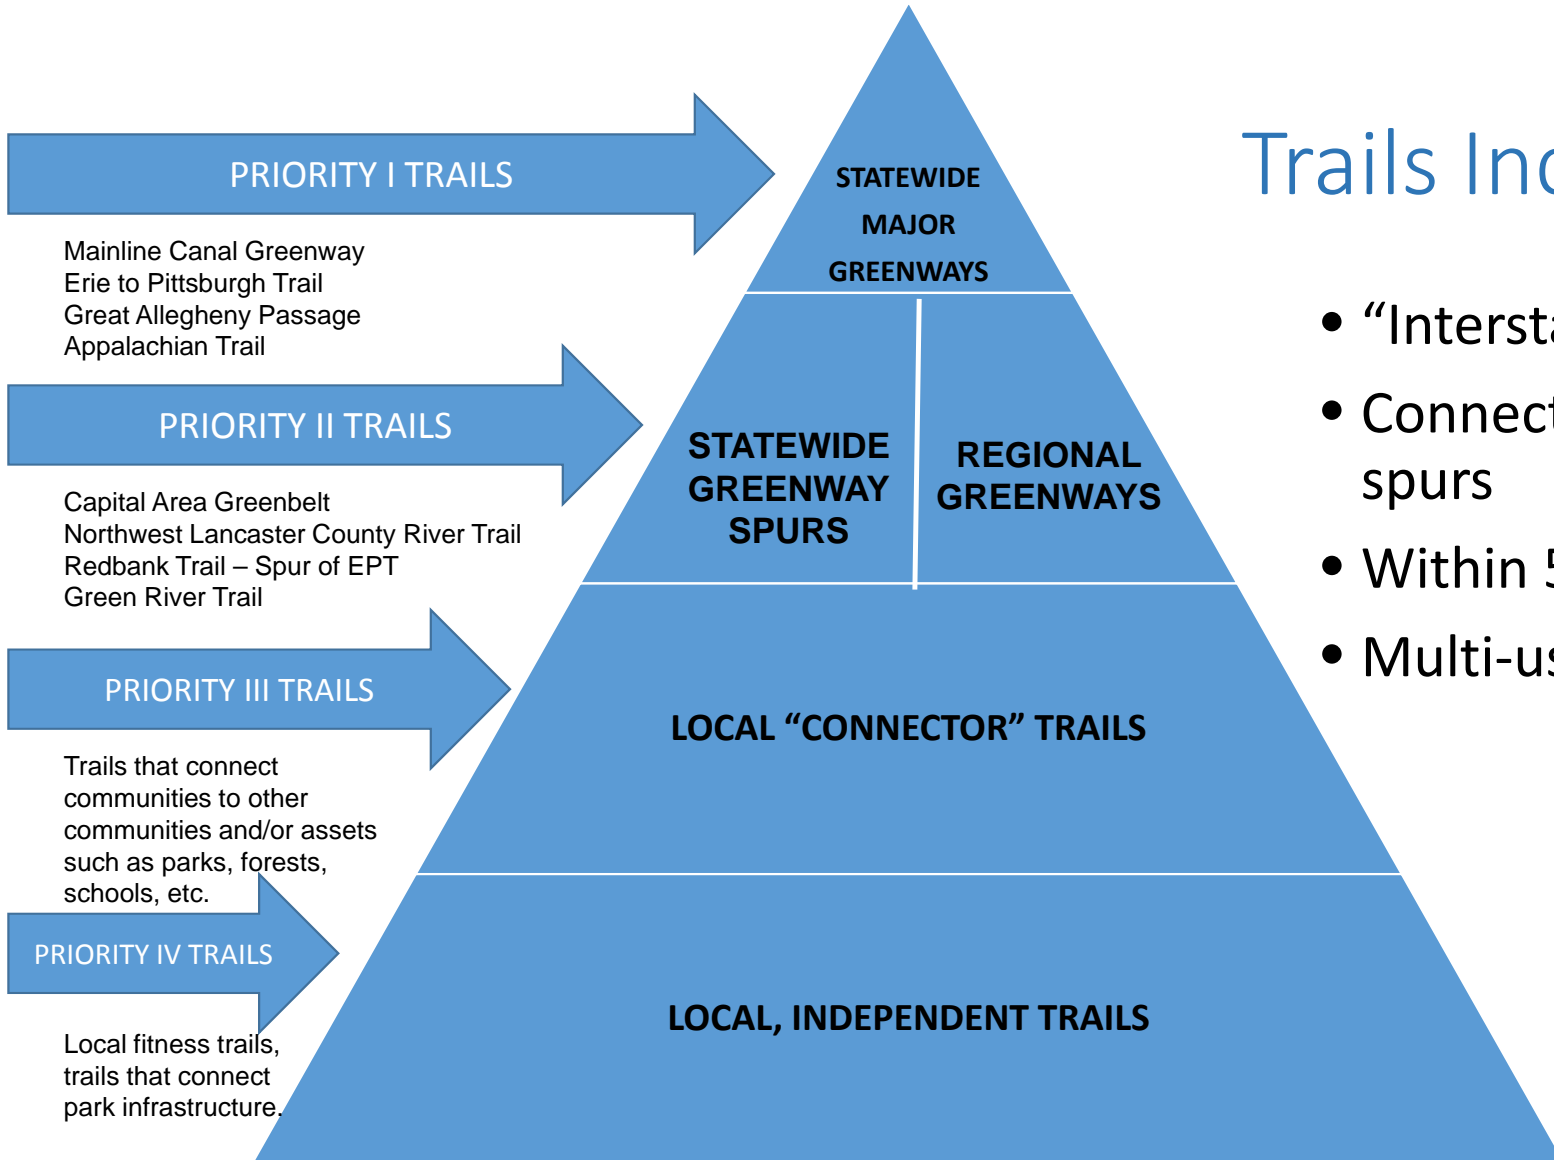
PRIORITY I TRAILS

Mainline Canal Greenway
Erie to Pittsburgh Trail
Great Allegheny Passage
Appalachian Trail

PRIORITY II TRAILS

Capital Area Greenbelt
Northwest Lancaster County River Trail
Redbank Trail – Spur of EPT
Green River Trail

PRIORITY III TRAILS

Trails that connect communities to other communities and/or assets such as parks, forests, schools, etc.

PRIORITY IV TRAILS

Local fitness trails, trails that connect park infrastructure.

STATEWIDE MAJOR GREENWAYS

STATEWIDE GREENWAY SPURS

REGIONAL GREENWAYS

LOCAL "CONNECTOR" TRAILS

LOCAL, INDEPENDENT TRAILS

Trails Inc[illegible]

• "Intersta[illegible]
• Connect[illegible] spurs
• Within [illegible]
• Multi-us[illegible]